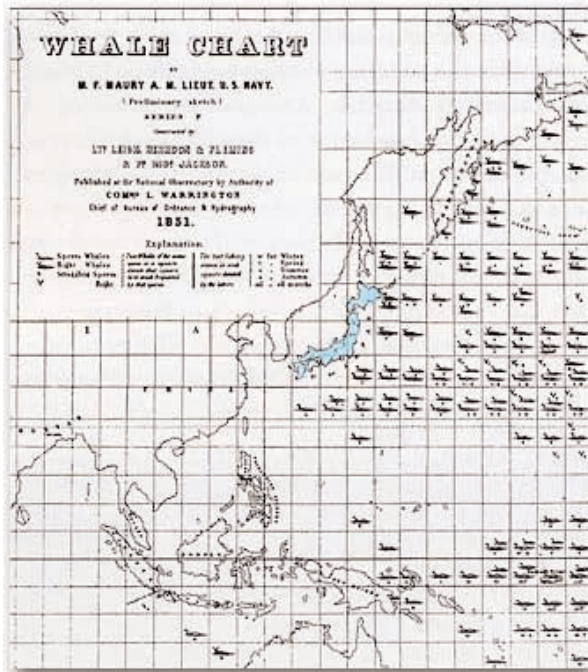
WHALE CHART

BY

M. F. MAURY A. M. LIEUT. U. S. NAVY.

(Preliminary sketch)

SERIES F

Constructed by

LTS LEIGH, HERNDON & FLEMING

& PT MIDT JACKSON.

Published at the National Observatory by Authority of

COMMR L. WARRINGTON

Chief of Bureau of Ordnance & Hydrography

1851.

Explanation.

Sperm Whales
Right Whales
Stragling Sperm
Right

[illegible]

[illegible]

w for Winter
s " Spring
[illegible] " Summer
a " Autumn
all " all seasons

I

A

CHINA